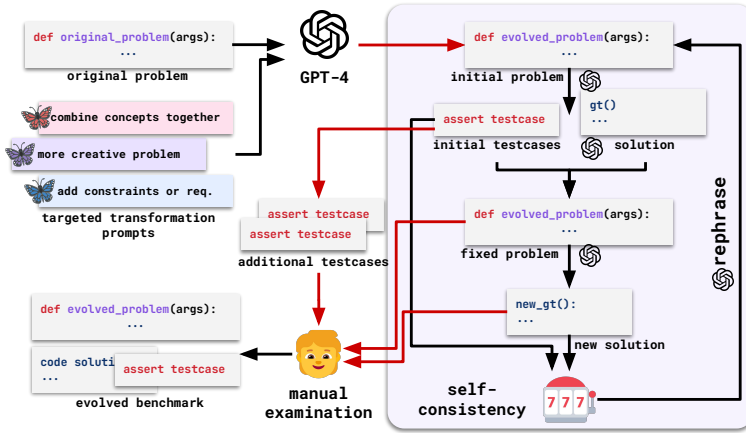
def original_problem(args):
...
original problem

GPT-4

combine concepts together
more creative problem
add constraints or req.
targeted transformation prompts

def evolved_problem(args):
...
initial problem

assert testcase
initial testcases

gt()
...
solution

def evolved_problem(args):
...
fixed problem

new_gt():
...
new solution

rephrase

assert testcase
assert testcase
additional testcases

def evolved_problem(args):
...
code soluti
...
assert testcase
evolved benchmark

manual examination

self-consistency

777